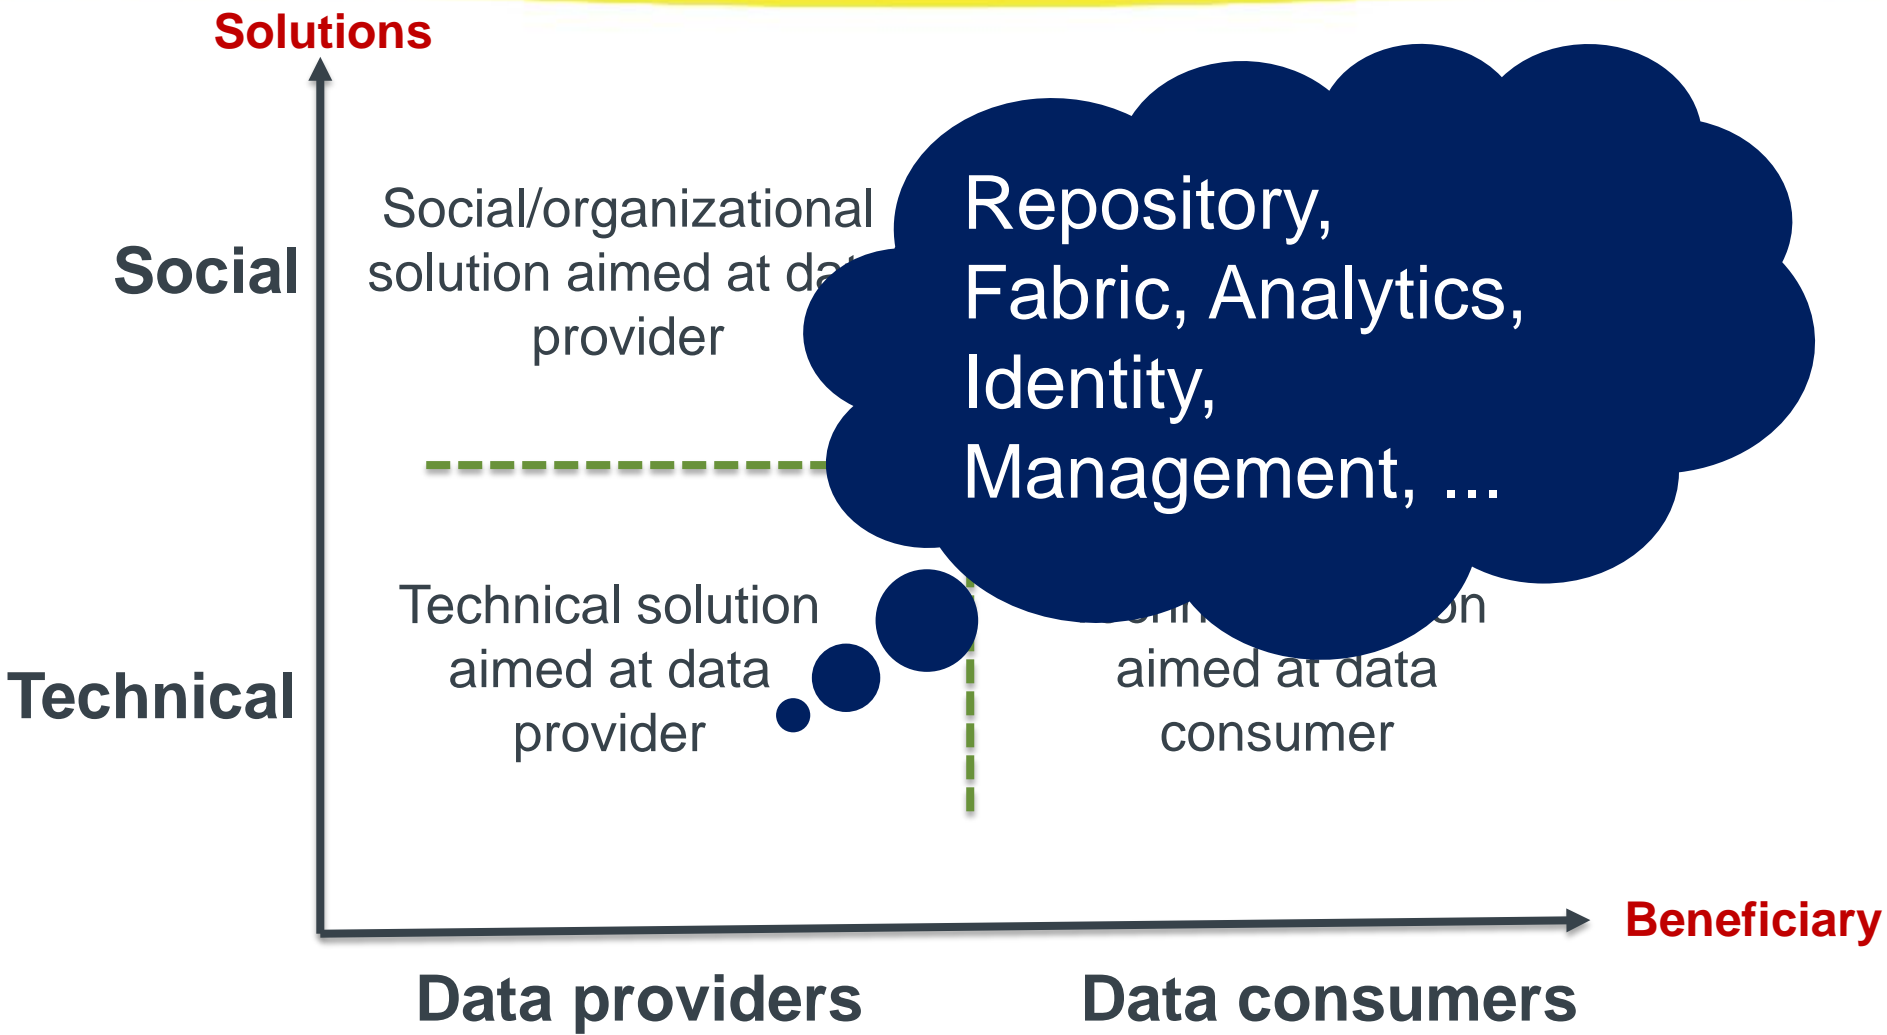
Solutions

Social

Technical

Social/organizational solution aimed at da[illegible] provider

Repository, Fabric, Analytics, Identity, Management, ...

Technical solution aimed at data provider

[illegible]on aimed at data consumer

Beneficiary

Data providers

Data consumers